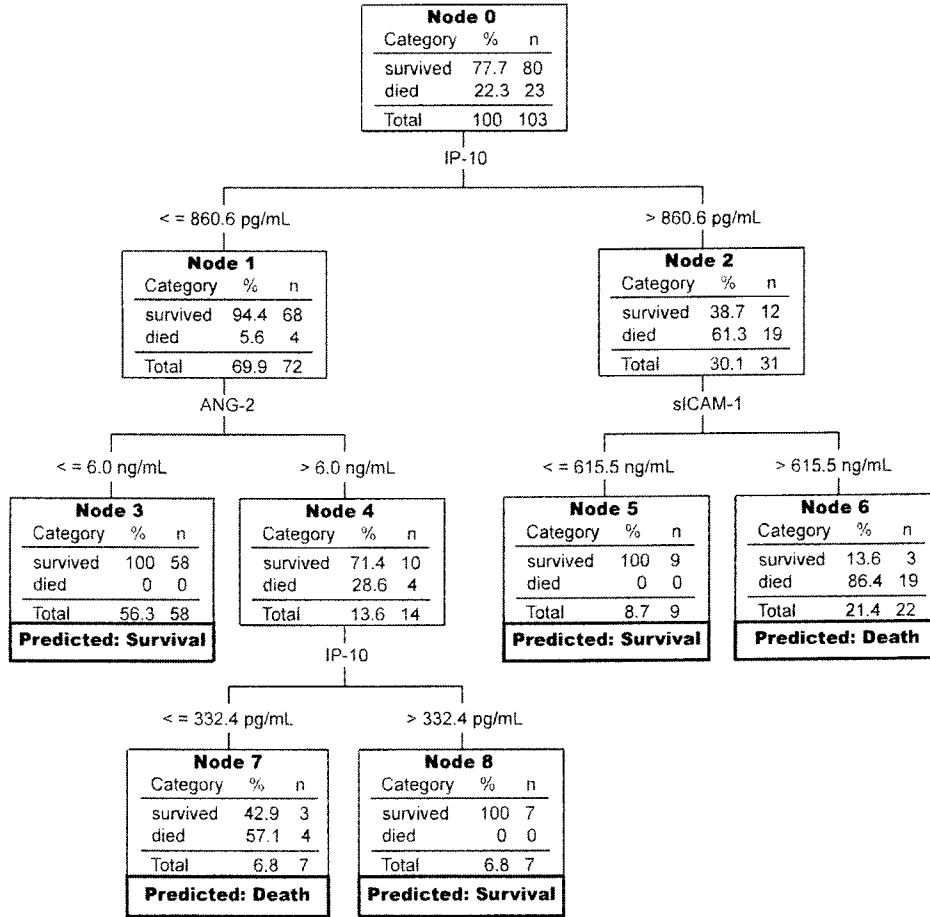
**Node 0**

| Category | % | n |
|---|---|---|
| survived | 77.7 | 80 |
| died | 22.3 | 23 |
| Total | 100 | 103 |

IP-10

< = 860.6 pg/mL

**Node 1**

| Category | % | n |
|---|---|---|
| survived | 94.4 | 68 |
| died | 5.6 | 4 |
| Total | 69.9 | 72 |

ANG-2

< = 6.0 ng/mL

**Node 3**

| Category | % | n |
|---|---|---|
| survived | 100 | 58 |
| died | 0 | 0 |
| Total | 56.3 | 58 |

**Predicted: Survival**

> 6.0 ng/mL

**Node 4**

| Category | % | n |
|---|---|---|
| survived | 71.4 | 10 |
| died | 28.6 | 4 |
| Total | 13.6 | 14 |

IP-10

< = 332.4 pg/mL

**Node 7**

| Category | % | n |
|---|---|---|
| survived | 42.9 | 3 |
| died | 57.1 | 4 |
| Total | 6.8 | 7 |

**Predicted: Death**

> 332.4 pg/mL

**Node 8**

| Category | % | n |
|---|---|---|
| survived | 100 | 7 |
| died | 0 | 0 |
| Total | 6.8 | 7 |

**Predicted: Survival**

> 860.6 pg/mL

**Node 2**

| Category | % | n |
|---|---|---|
| survived | 38.7 | 12 |
| died | 61.3 | 19 |
| Total | 30.1 | 31 |

sICAM-1

< = 615.5 ng/mL

**Node 5**

| Category | % | n |
|---|---|---|
| survived | 100 | 9 |
| died | 0 | 0 |
| Total | 8.7 | 9 |

**Predicted: Survival**

> 615.5 ng/mL

**Node 6**

| Category | % | n |
|---|---|---|
| survived | 13.6 | 3 |
| died | 86.4 | 19 |
| Total | 21.4 | 22 |

**Predicted: Death**